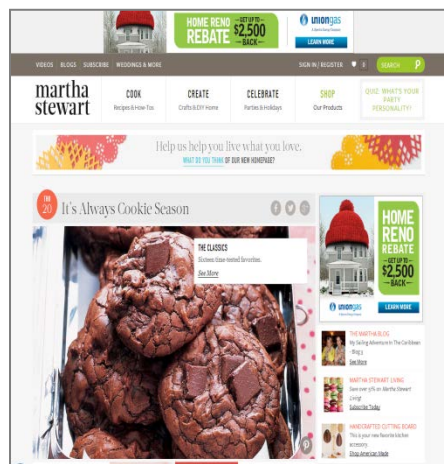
HOME RENO REBATE GET UP TO $2,500 BACK
union gas
LEARN MORE

VIDEOS | BLOGS | SUBSCRIBE | WEDDINGS & MORE
SIGN IN / REGISTER
SEARCH

martha stewart
COOK
Recipes & How-Tos
CREATE
Crafts & DIY Home
CELEBRATE
Parties & Holidays
SHOP
Our Products
QUIZ: WHAT'S YOUR PARTY PERSONALITY!

Help us help you live what you love.
WHAT DO YOU THINK OF OUR NEW HOMEPAGE?

TH 20
It's Always Cookie Season

THE CLASSICS
Sixteen time-tested favorites.
See More

HOME RENO REBATE
GET UP TO $2,500 BACK
union gas
LEARN MORE

THE MARTHA BLOG
My Sailing Adventure in The Caribbean - Blog 3
See More

MARTHA STEWART LIVING
Save over 50% on Martha Stewart Living!
Subscribe Today

HANDCRAFTED CUTTING BOARD
This is your new favorite kitchen accessory.
Shop American Made